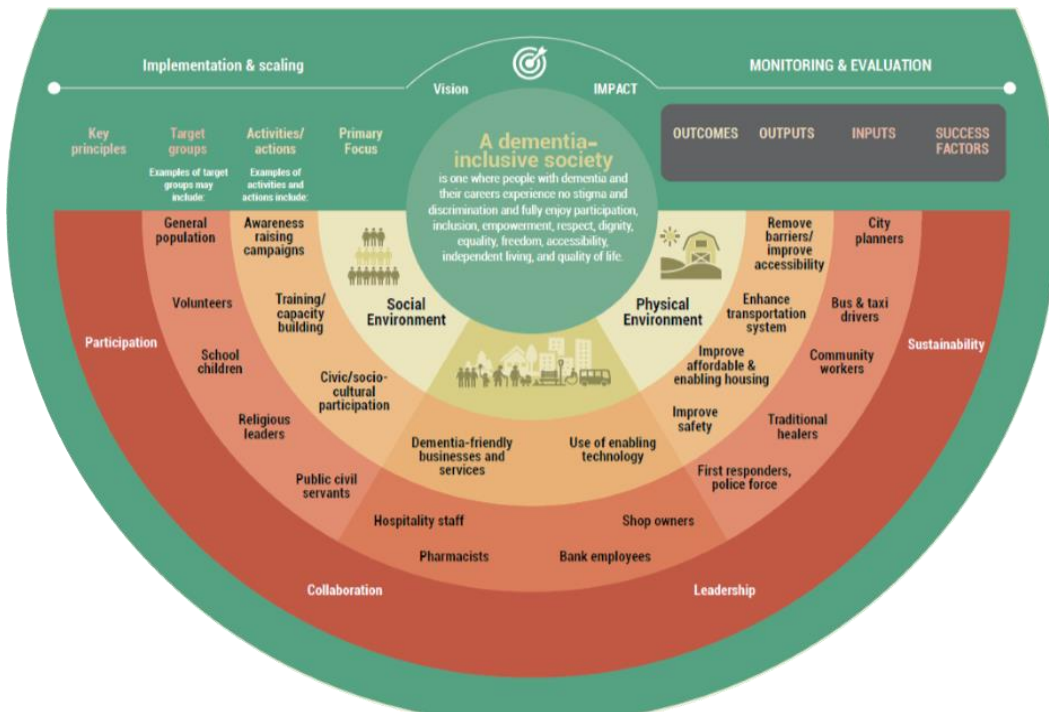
Implementation & scaling

Vision

IMPACT

MONITORING & EVALUATION

Key principles

Target groups

Examples of target groups may include:

Activities/ actions

Examples of activities and actions include:

Primary Focus

A dementia-inclusive society

is one where people with dementia and their careers experience no stigma and discrimination and fully enjoy participation, inclusion, empowerment, respect, dignity, equality, freedom, accessibility, independent living, and quality of life.

OUTCOMES

OUTPUTS

INPUTS

SUCCESS FACTORS

General population

Awareness raising campaigns

Volunteers

Training/ capacity building

Social Environment

School children

Civic/socio-cultural participation

Religious leaders

Public civil servants

Participation

Dementia-friendly businesses and services

Use of enabling technology

Remove barriers/ improve accessibility

City planners

Physical Environment

Enhance transportation system

Bus & taxi drivers

Improve affordable & enabling housing

Community workers

Sustainability

Improve safety

Traditional healers

First responders, police force

Hospitality staff

Shop owners

Pharmacists

Bank employees

Collaboration

Leadership